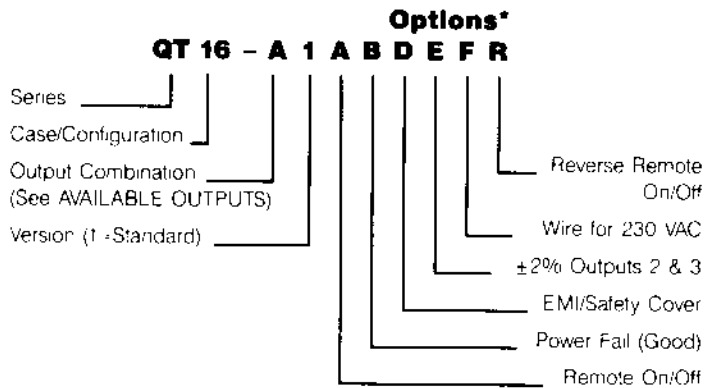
Options*

QT 16 – A 1 A B D E F R

Series

Case/Configuration

Output Combination (See AVAILABLE OUTPUTS)

Version (1 =Standard)

Reverse Remote On/Off

Wire for 230 VAC

±2% Outputs 2 & 3

EMI/Safety Cover

Power Fail (Good)

Remote On/Off